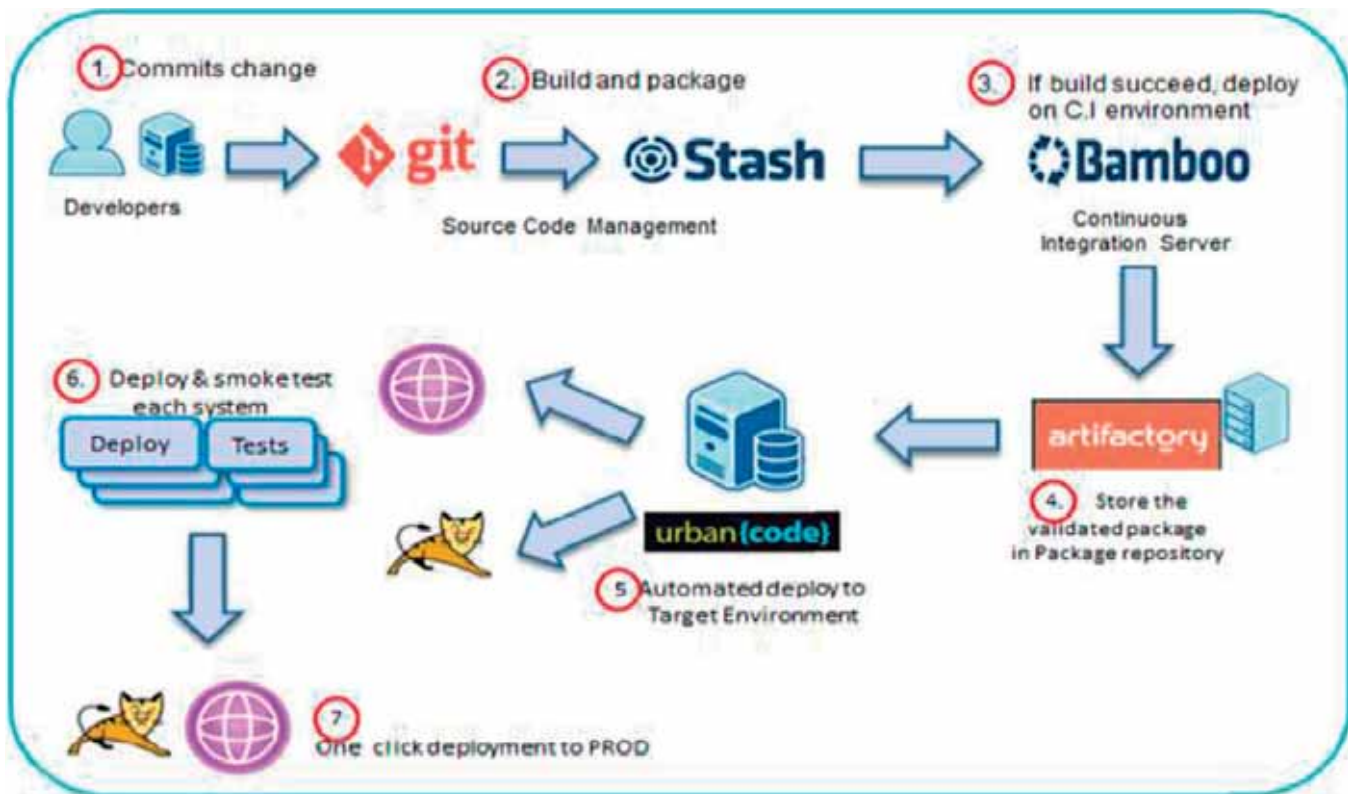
1. Commits change

2. Build and package

3. If build succeed, deploy on C.I environment

Developers

git

Stash

Bamboo

Source Code Management

Continuous Integration Server

6. Deploy & smoke test each system

Deploy

Tests

artifactory

urban{code}

4. Store the validated package in Package repository

5. Automated deploy to Target Environment

7. One click deployment to PROD